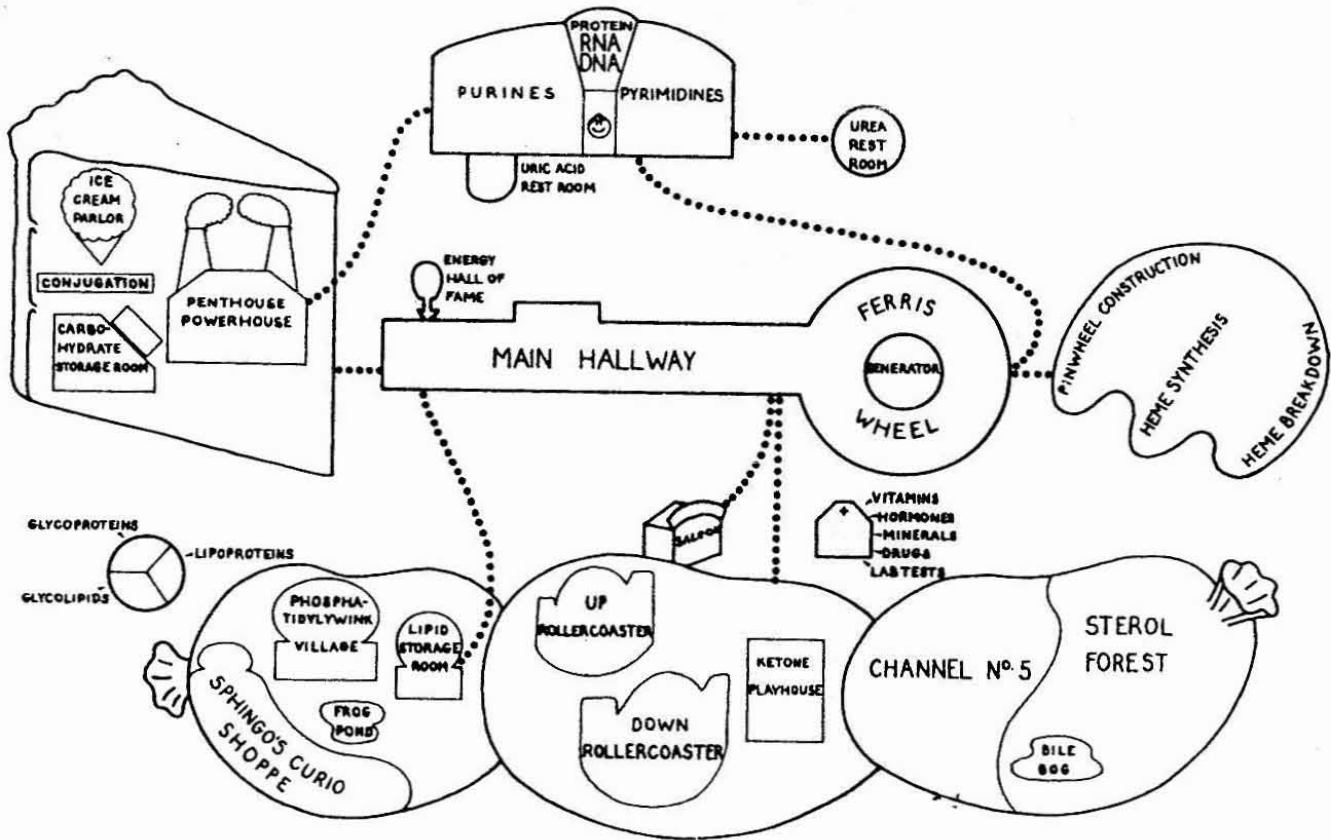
PROTEIN
RNA
DNA
PURINES
PYRIMIDINES
URIC ACID REST ROOM
UREA REST ROOM
ICE CREAM PARLOR
CONJUGATION
PENTHOUSE POWERHOUSE
CARBOHYDRATE STORAGE ROOM
ENERGY HALL OF FAME
MAIN HALLWAY
FERRIS
GENERATOR
WHEEL
PINWHEEL CONSTRUCTION
HEME SYNTHESIS
HEME BREAKDOWN
GLYCOPROTEINS
LIPOPROTEINS
GLYCOLIPIDS
PHOSPHATIDYLYWINK VILLAGE
LIPID STORAGE ROOM
FROG POND
SPHINGO'S CURIO SHOPPE
SALFOH
UP ROLLERCOASTER
DOWN ROLLERCOASTER
KETONE PLAYHOUSE
VITAMINS
HORMONES
MINERALS
DRUGS
LAB TESTS
CHANNEL $N^o$. 5
STEROL FOREST
BILE BOG